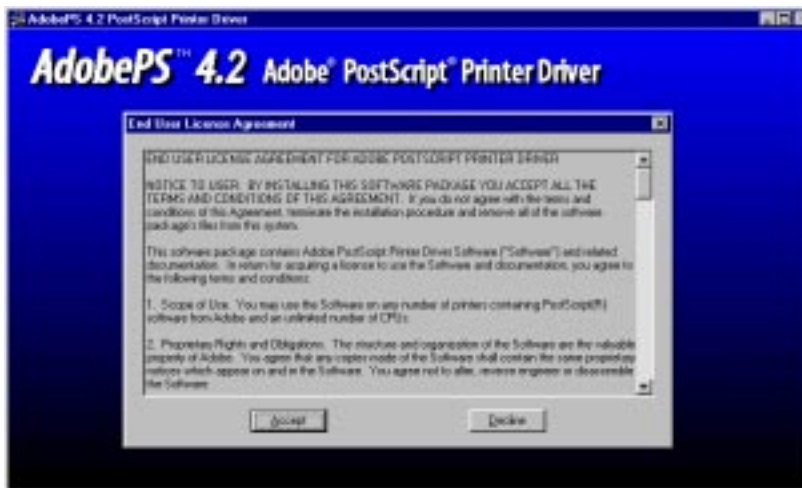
AdobePS 4.2 PostScript Printer Driver

AdobePS™ 4.2 Adobe® PostScript® Printer Driver

End User License Agreement

END USER LICENSE AGREEMENT FOR ADOBE POSTSCRIPT PRINTER DRIVER

NOTICE TO USER: BY INSTALLING THIS SOFTWARE PACKAGE YOU ACCEPT ALL THE TERMS AND CONDITIONS OF THIS AGREEMENT. If you do not agree with the terms and conditions of this Agreement, terminate the installation procedure and remove all of the software package's files from this system.

This software package contains Adobe PostScript Printer Driver Software ("Software") and related documentation. In return for acquiring a license to use the Software and documentation, you agree to the following terms and conditions:

1. Scope of Use. You may use the Software on any number of printers containing PostScript(R) software from Adobe and an unlimited number of CPUs.

2. Proprietary Rights and Obligations. The structure and organization of the Software are the valuable property of Adobe. You agree that any copies made of the Software shall contain the same proprietary notices which appear on and in the Software. You agree not to alter, reverse engineer or disassemble the Software.

Accept

Decline